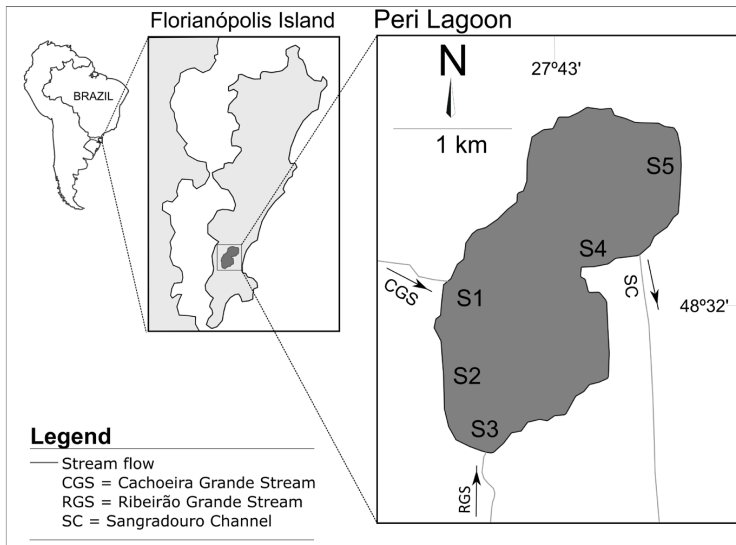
Florianópolis Island

Peri Lagoon

BRAZIL

N

27º43'

1 km

S5

S4

SC

CGS

S1

48º32'

S2

S3

RGS

Legend

Stream flow
CGS = Cachoeira Grande Stream
RGS = Ribeirão Grande Stream
SC = Sangradouro Channel